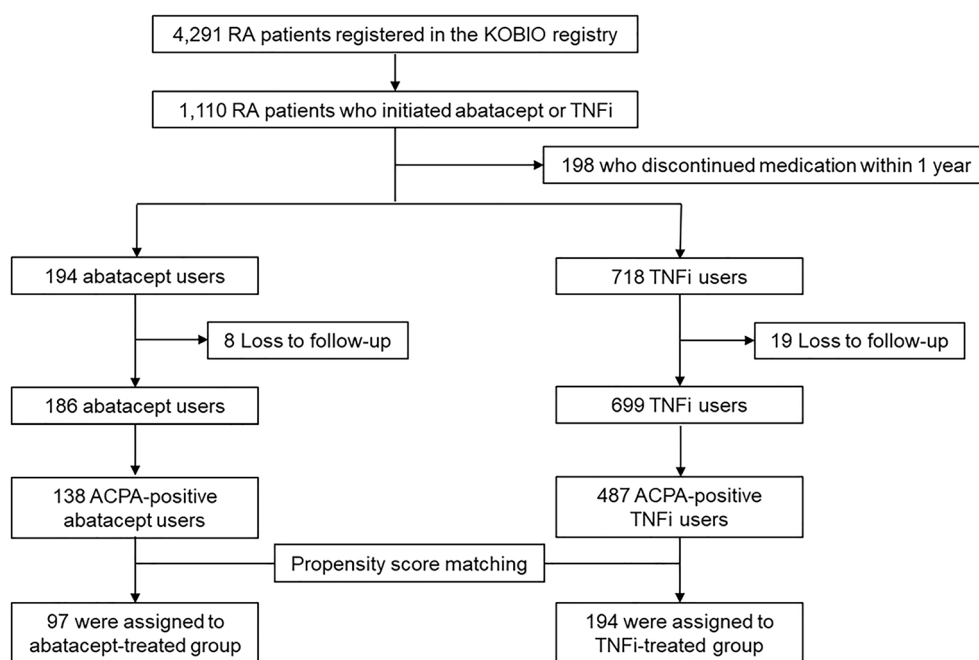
4,291 RA patients registered in the KOBIO registry

1,110 RA patients who initiated abatacept or TNFi

198 who discontinued medication within 1 year

194 abatacept users

718 TNFi users

8 Loss to follow-up

19 Loss to follow-up

186 abatacept users

699 TNFi users

138 ACPA-positive abatacept users

487 ACPA-positive TNFi users

Propensity score matching

97 were assigned to abatacept-treated group

194 were assigned to TNFi-treated group